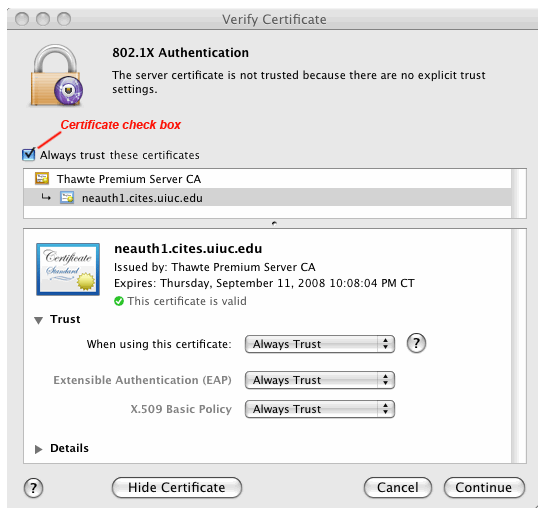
Verify Certificate

802.1X Authentication

The server certificate is not trusted because there are no explicit trust settings.

Certificate check box

Always trust these certificates

Thawte Premium Server CA

neauth1.cites.uiuc.edu

Certificate Standard

neauth1.cites.uiuc.edu

Issued by: Thawte Premium Server CA

Expires: Thursday, September 11, 2008 10:08:04 PM CT

This certificate is valid

Trust

When using this certificate: Always Trust

?

Extensible Authentication (EAP) Always Trust

X.509 Basic Policy Always Trust

Details

?

Hide Certificate

Cancel

Continue